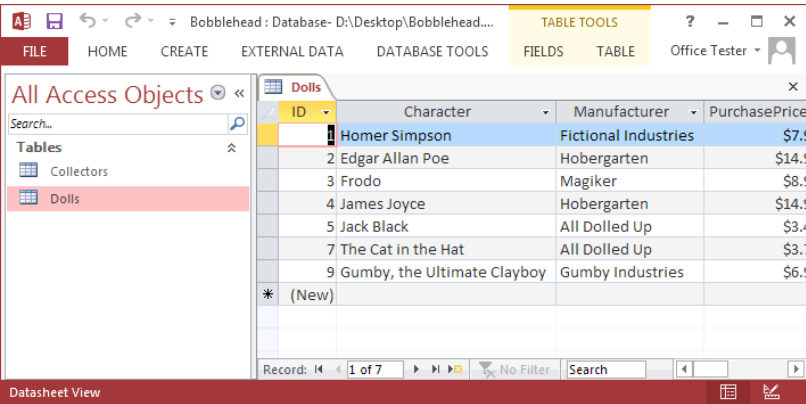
Bobblehead : Database- D:\Desktop\Bobblehead....

TABLE TOOLS

? – □ ×

FILE HOME CREATE EXTERNAL DATA DATABASE TOOLS FIELDS TABLE Office Tester

All Access Objects

Search...

Tables

Collectors

Dolls

Dolls

| ID | Character | Manufacturer | PurchasePrice |
|---|---|---|---|
| 1 | Homer Simpson | Fictional Industries | $7.9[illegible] |
| 2 | Edgar Allan Poe | Hobergarten | $14.9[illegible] |
| 3 | Frodo | Magiker | $8.9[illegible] |
| 4 | James Joyce | Hobergarten | $14.9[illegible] |
| 5 | Jack Black | All Dolled Up | $3.4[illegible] |
| 7 | The Cat in the Hat | All Dolled Up | $3.7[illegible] |
| 9 | Gumby, the Ultimate Clayboy | Gumby Industries | $6.9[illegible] |
| * (New) | | | |

Record: 1 of 7 No Filter Search

Datasheet View